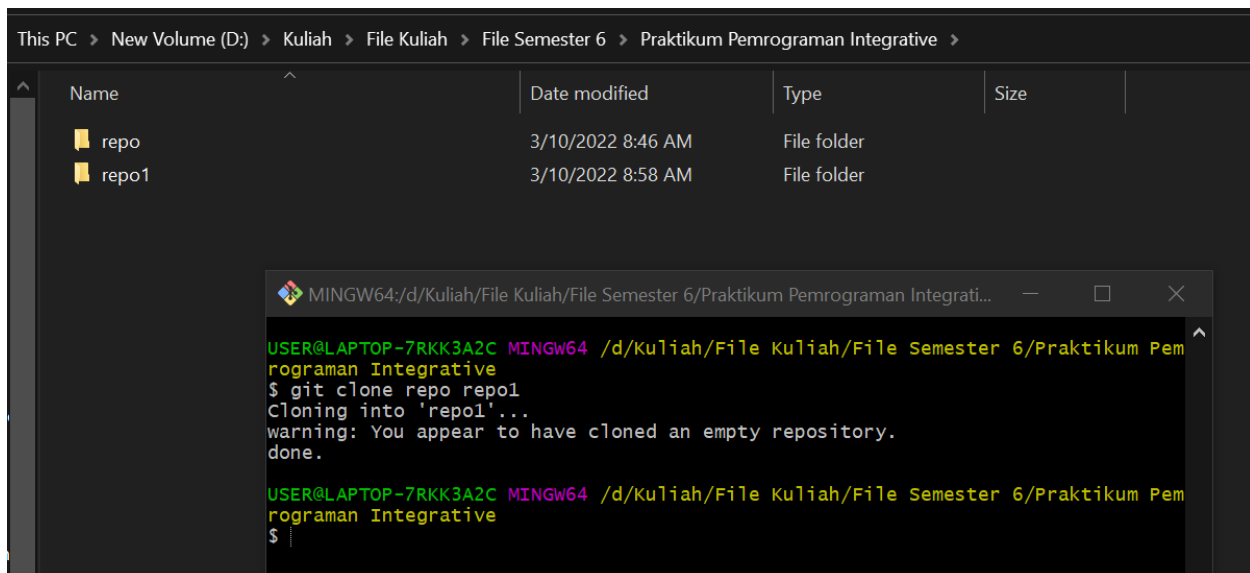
This PC > New Volume (D:) > Kuliah > File Kuliah > File Semester 6 > Praktikum Pemrograman Integrative >

| Name | Date modified | Type | Size |
|---|---|---|---|
| repo | 3/10/2022 8:46 AM | File folder | |
| repo1 | 3/10/2022 8:58 AM | File folder | |

MINGW64:/d/Kuliah/File Kuliah/File Semester 6/Praktikum Pemrograman Integrati...

USER@LAPTOP-7RKK3A2C MINGW64 /d/Kuliah/File Kuliah/File Semester 6/Praktikum Pemrograman Integrative
$ git clone repo repo1
Cloning into 'repo1'...
warning: You appear to have cloned an empty repository.
done.

USER@LAPTOP-7RKK3A2C MINGW64 /d/Kuliah/File Kuliah/File Semester 6/Praktikum Pemrograman Integrative
$